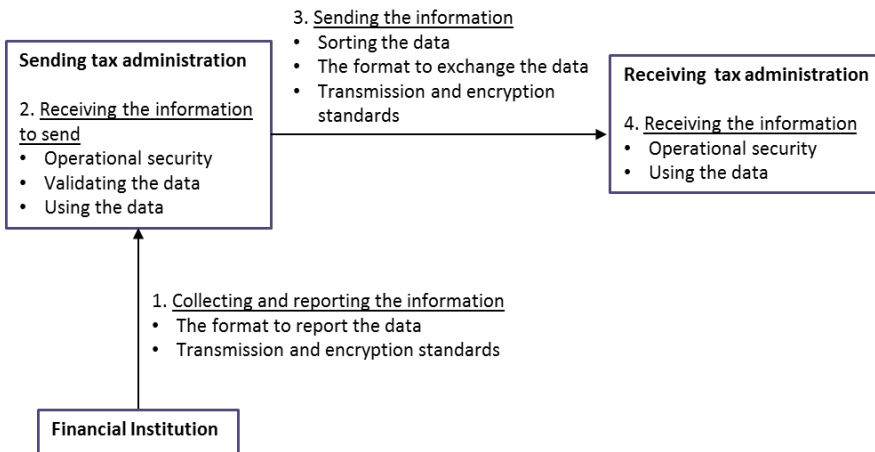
Sending tax administration

2. Receiving the information to send
• Operational security
• Validating the data
• Using the data

3. Sending the information
• Sorting the data
• The format to exchange the data
• Transmission and encryption standards

Receiving tax administration

4. Receiving the information
• Operational security
• Using the data

1. Collecting and reporting the information
• The format to report the data
• Transmission and encryption standards

Financial Institution